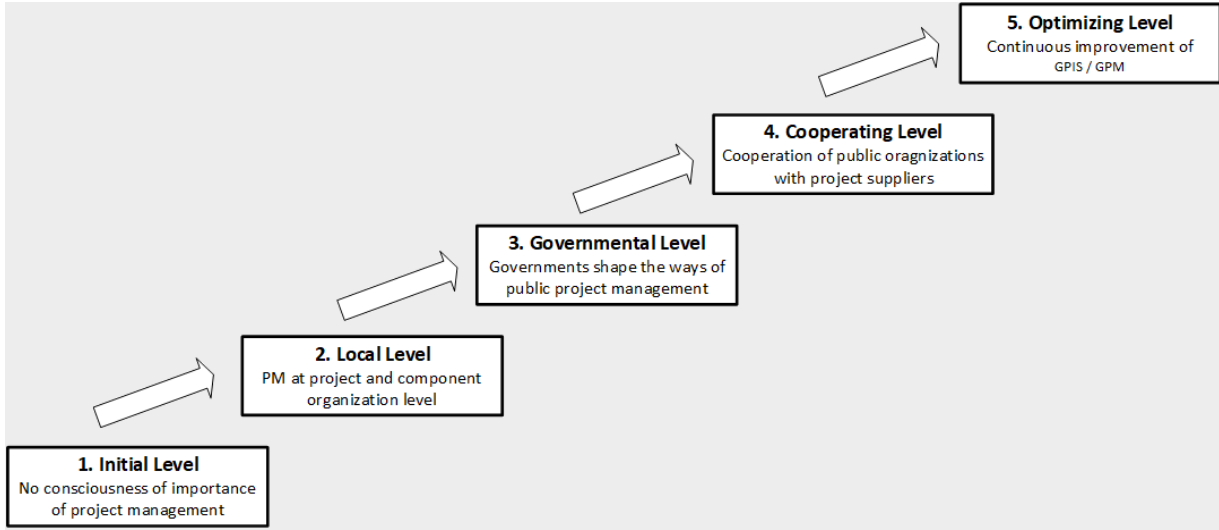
1. Initial Level
No consciousness of importance of project management

2. Local Level
PM at project and component organization level

3. Governmental Level
Governments shape the ways of public project management

4. Cooperating Level
Cooperation of public oragnizations with project suppliers

5. Optimizing Level
Continuous improvement of GPIS / GPM